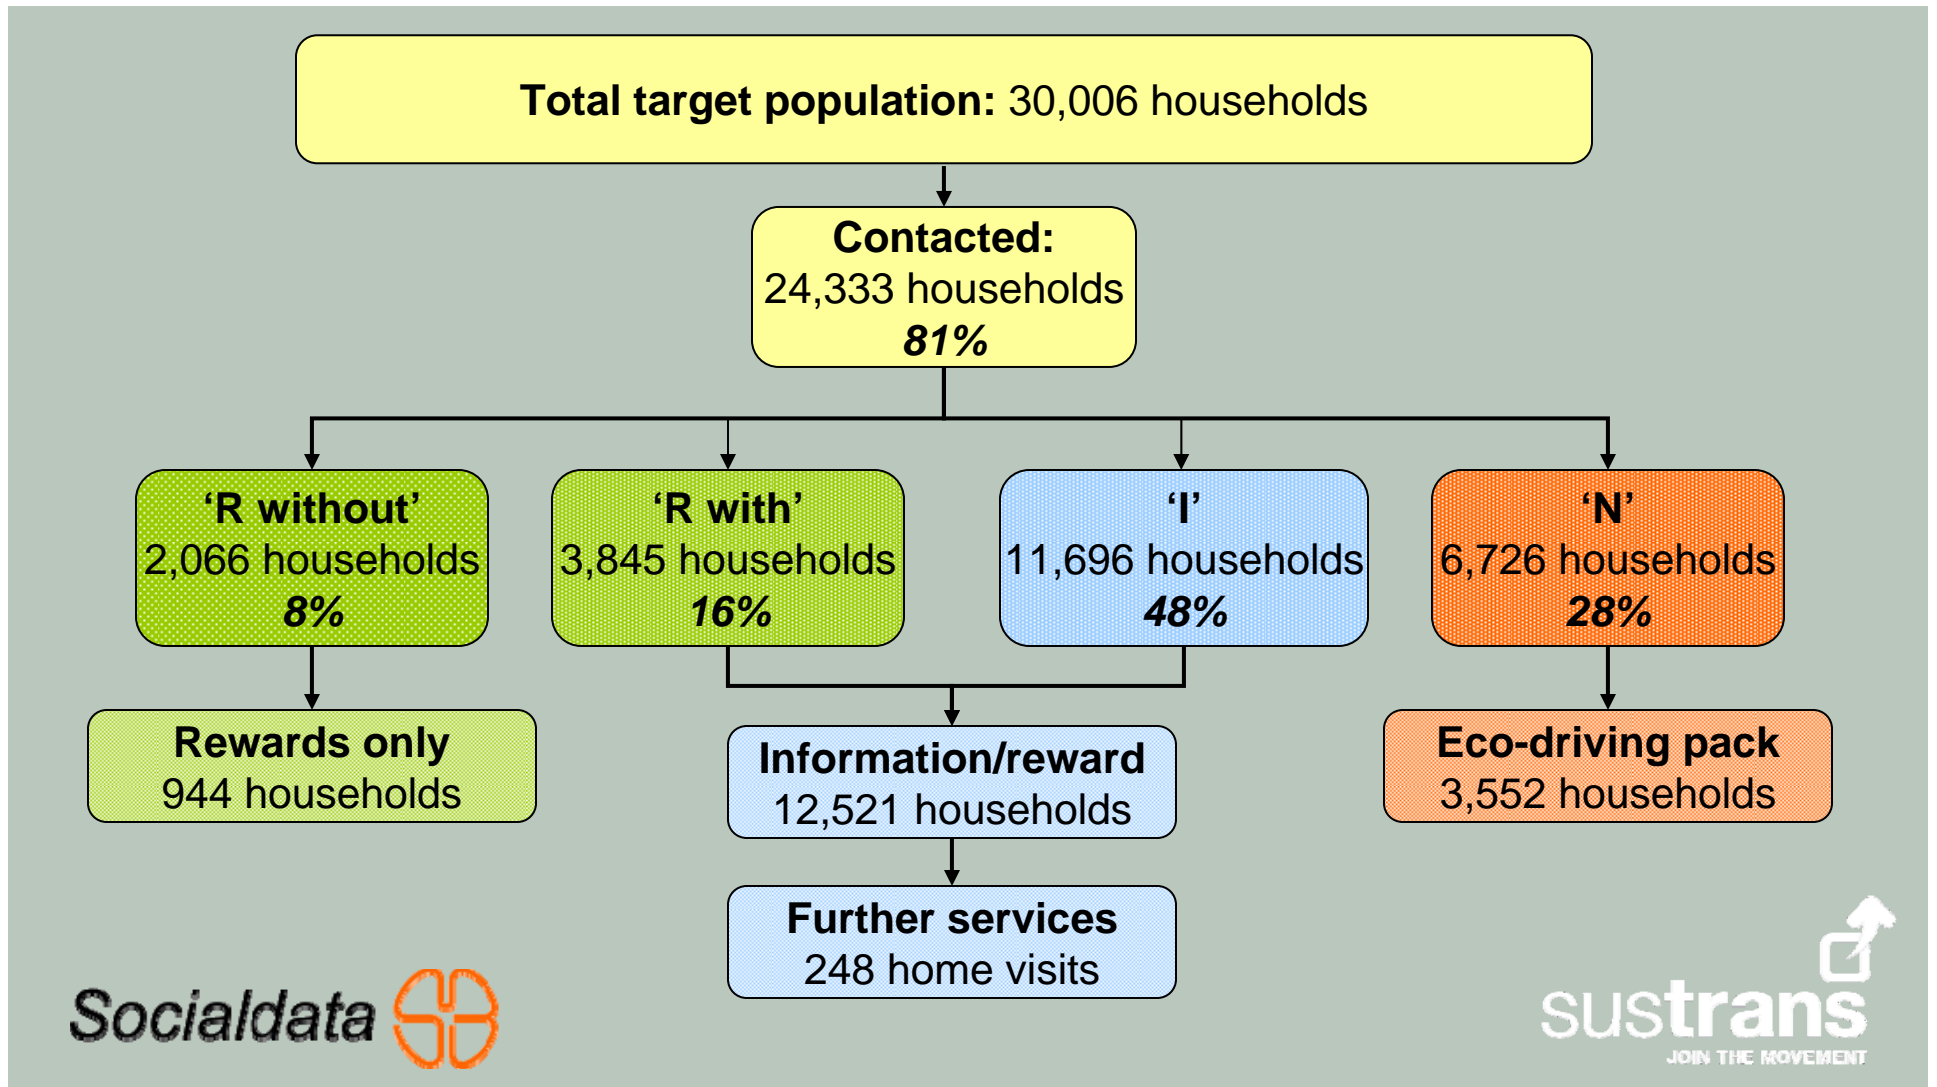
**Total target population:** 30,006 households

**Contacted:**
24,333 households
***81%***

**‘R without’**
2,066 households
***8%***

**‘R with’**
3,845 households
***16%***

**‘I’**
11,696 households
***48%***

**‘N’**
6,726 households
***28%***

**Rewards only**
944 households

**Information/reward**
12,521 households

**Eco-driving pack**
3,552 households

**Further services**
248 home visits

Socialdata

sustrans
JOIN THE MOVEMENT